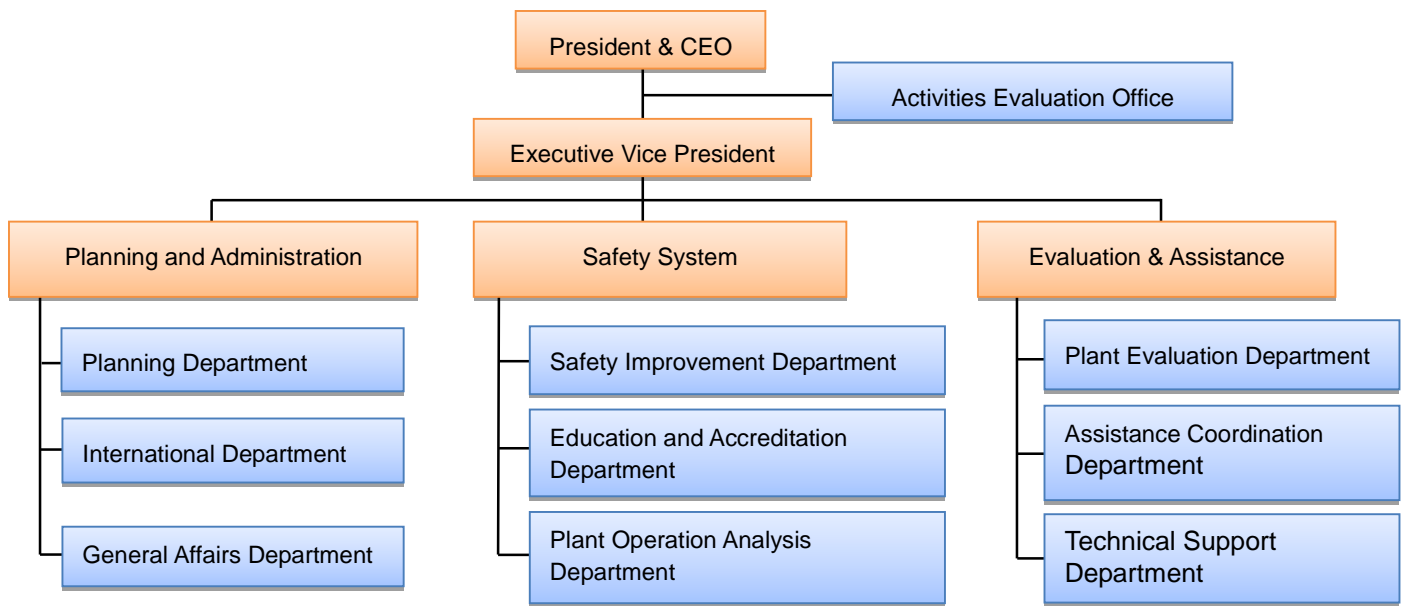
President & CEO

Activities Evaluation Office

Executive Vice President

Planning and Administration

Planning Department

International Department

General Affairs Department

Safety System

Safety Improvement Department

Education and Accreditation Department

Plant Operation Analysis Department

Evaluation & Assistance

Plant Evaluation Department

Assistance Coordination Department

Technical Support Department